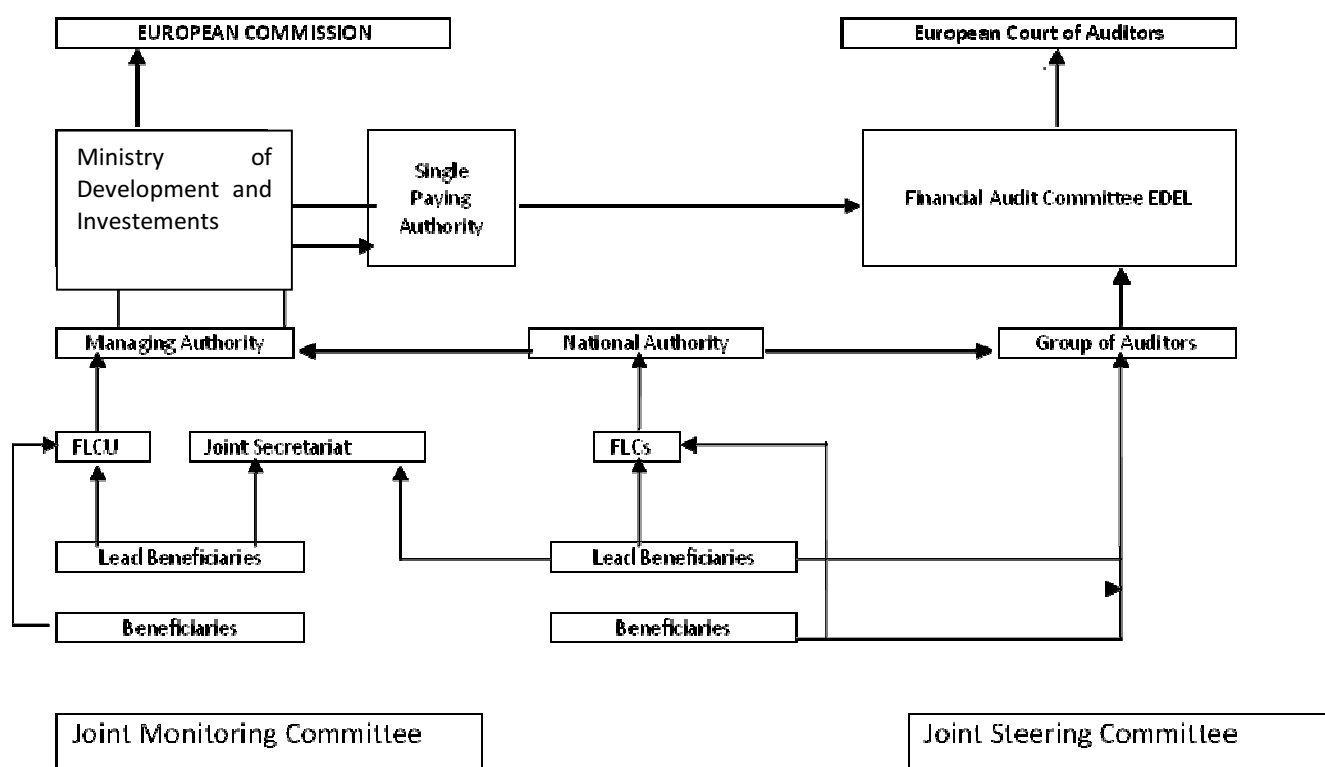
EUROPEAN COMMISSION

European Court of Auditors

Ministry of Development and Investements

Single Paying Authority

Financial Audit Committee EDEL

Managing Authority

National Authority

Group of Auditors

FLCU

Joint Secretariat

FLCs

Lead Beneficiaries

Lead Beneficiaries

Beneficiaries

Beneficiaries

Joint Monitoring Committee

Joint Steering Committee